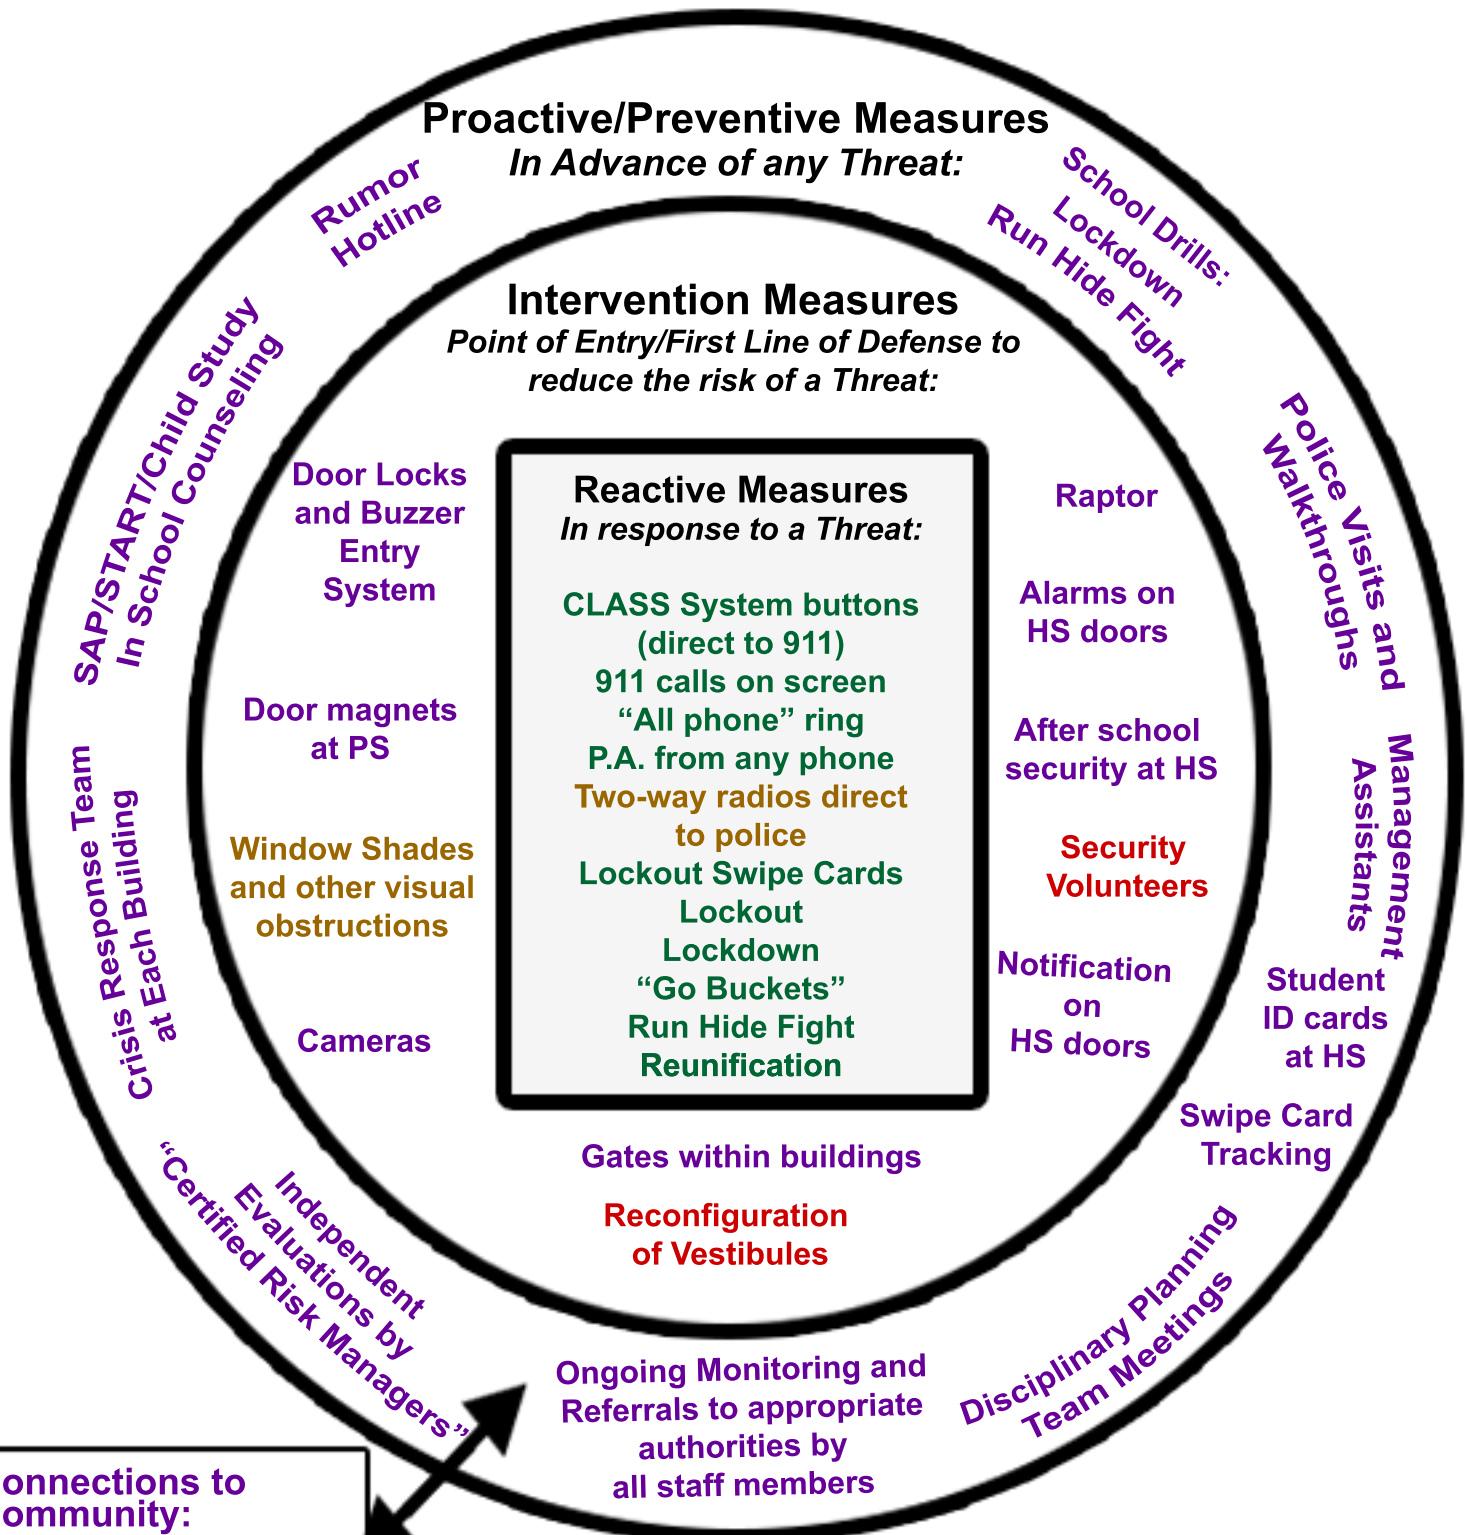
Proactive/Preventive Measures
In Advance of any Threat:

Rumor Hotline

School Drills: Lockdown Run Hide Fight

SAP/START/Child Study In School Counseling

Police Visits and Walkthroughs

Intervention Measures
Point of Entry/First Line of Defense to reduce the risk of a Threat:

Door Locks and Buzzer Entry System

Raptor

Alarms on HS doors

Door magnets at PS

After school security at HS

Window Shades and other visual obstructions

Security Volunteers

Cameras

Notification on HS doors

Reactive Measures
In response to a Threat:

CLASS System buttons (direct to 911)
911 calls on screen
“All phone” ring
P.A. from any phone
Two-way radios direct to police
Lockout Swipe Cards
Lockout
Lockdown
“Go Buckets”
Run Hide Fight
Reunification

Management Assistants

Crisis Response Team at Each Building

Student ID cards at HS

Swipe Card Tracking

Gates within buildings

Reconfiguration of Vestibules

Independent Evaluations by “Certified Risk Managers”

Disciplinary Planning Team Meetings

Ongoing Monitoring and Referrals to appropriate authorities by all staff members

onnections to ommunity: